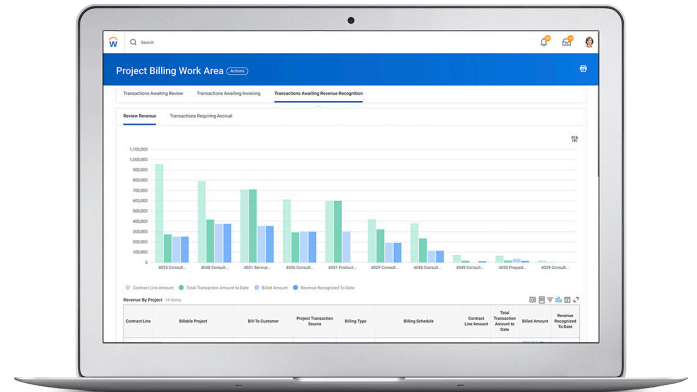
W

Search

Project Billing Work Area Actions

Transactions Awaiting Review Transactions Awaiting Invoicing Transactions Awaiting Revenue Recognition

Review Revenue Transactions Requiring Accrual

1,100,000
1,000,000
900,000
800,000
700,000
600,000
500,000
400,000
300,000
200,000
100,000
0

4023 Consult... 4048 Consult... 4031 Service... 4026 Consult... 4031 Product... 4029 Consult... 4046 Consult... 4049 Consult... 4028 Consult... 4025 Prepaid... 4026 Consult...

Contract Line Amount Total Transaction Amount to Date Billed Amount Revenue Recognized To Date

Revenue By Project 14 items

| Contract Line | Billable Project | Bill-To Customer | Project Transaction Source | Billing Type | Billing Schedule | Contract Line Amount | Total Transaction Amount to Date | Billed Amount | Revenue Recognized To Date |
|---|---|---|---|---|---|---|---|---|---|